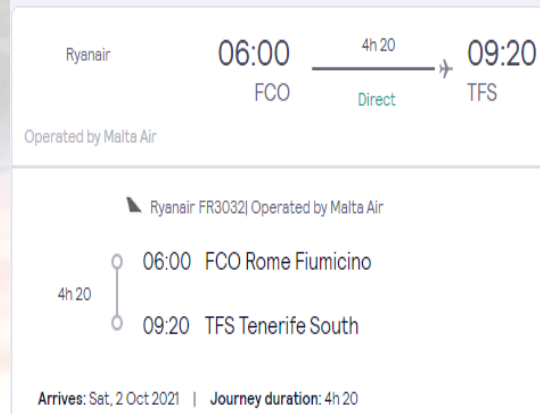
Ryanair

06:00
FCO

4h 20
Direct

09:20
TFS

Operated by Malta Air

Ryanair FR3032| Operated by Malta Air

4h 20

06:00 FCO Rome Fiumicino

09:20 TFS Tenerife South

Arrives: Sat, 2 Oct 2021 | Journey duration: 4h 20